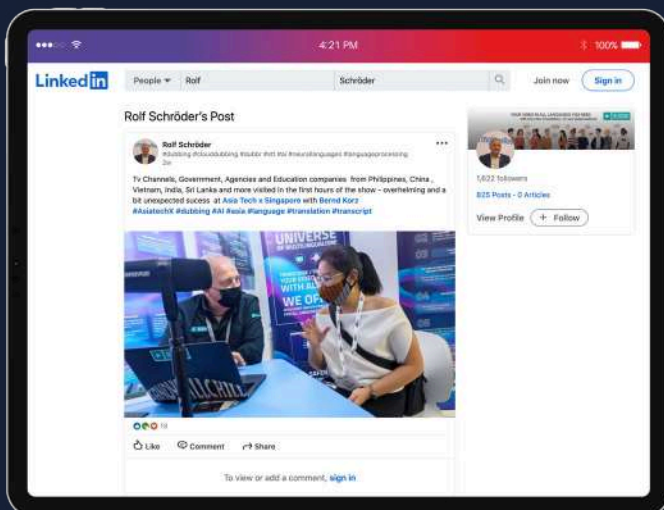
4:21 PM

100%

LinkedIn

People ▾ Rolf Schröder

Join now Sign in

Rolf Schröder's Post

Rolf Schröder
#dubbing #clouddubbing #dubbr #ttt #ai #neurallanguages #languageprocessing
2w

Tv Channels, Government, Agencies and Education companies from Philippines, China , Vietnam, India, Sri Lanka and more visited in the first hours of the show - overhelming and a bit unexpected sucess at Asia Tech x Singapore with Bernd Korz #AsiatechX #dubbing #AI #asia #language #translation #transcript

UNIVERSE

WE OF

10

Like Comment Share

To view or add a comment, sign in

1,622 followers

825 Posts · 0 Articles

View Profile + Follow